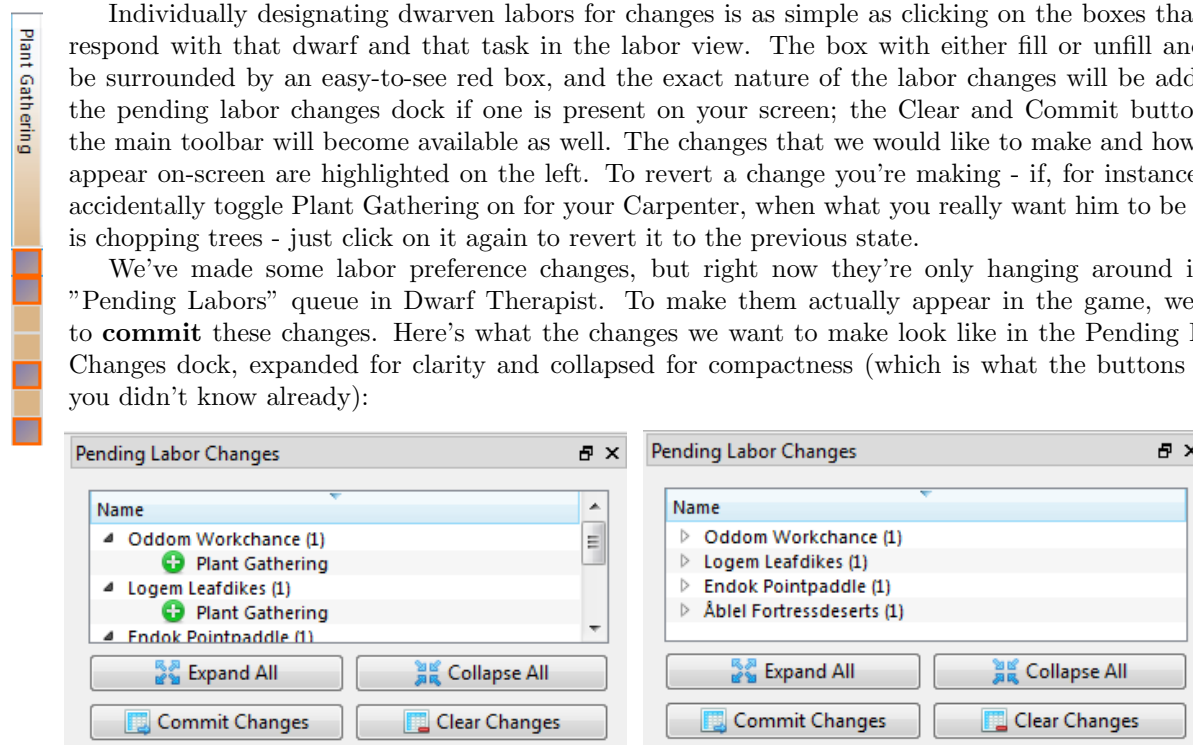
Plant Gathering

Individually designating dwarven labors for changes is as simple as clicking on the boxes tha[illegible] respond with that dwarf and that task in the labor view. The box with either fill or unfill an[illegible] be surrounded by an easy-to-see red box, and the exact nature of the labor changes will be add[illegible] the pending labor changes dock if one is present on your screen; the Clear and Commit butto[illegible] the main toolbar will become available as well. The changes that we would like to make and how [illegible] appear on-screen are highlighted on the left. To revert a change you're making - if, for instance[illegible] accidentally toggle Plant Gathering on for your Carpenter, when what you really want him to be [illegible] is chopping trees - just click on it again to revert it to the previous state.

We've made some labor preference changes, but right now they're only hanging around i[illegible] "Pending Labors" queue in Dwarf Therapist. To make them actually appear in the game, we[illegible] to **commit** these changes. Here's what the changes we want to make look like in the Pending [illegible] Changes dock, expanded for clarity and collapsed for compactness (which is what the buttons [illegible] you didn't know already):

Pending Labor Changes

Name

Oddom Workchance (1)

Plant Gathering

Logem Leafdikes (1)

Plant Gathering

Endok Pointpaddle (1)

Expand All

Collapse All

Commit Changes

Clear Changes

Pending Labor Changes

Name

Oddom Workchance (1)

Logem Leafdikes (1)

Endok Pointpaddle (1)

Åblel Fortressdeserts (1)

Expand All

Collapse All

Commit Changes

Clear Changes